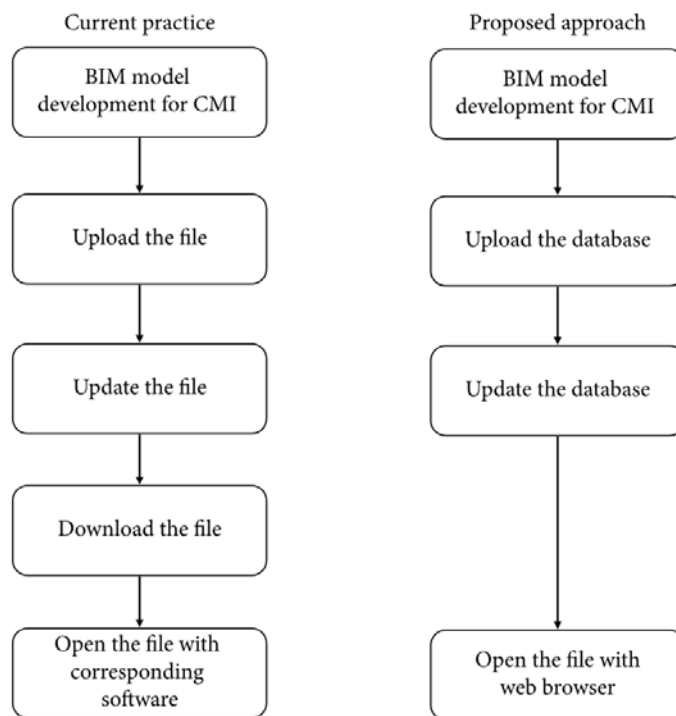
Current practice

BIM model development for CMI

Upload the file

Update the file

Download the file

Open the file with corresponding software

Proposed approach

BIM model development for CMI

Upload the database

Update the database

Open the file with web browser